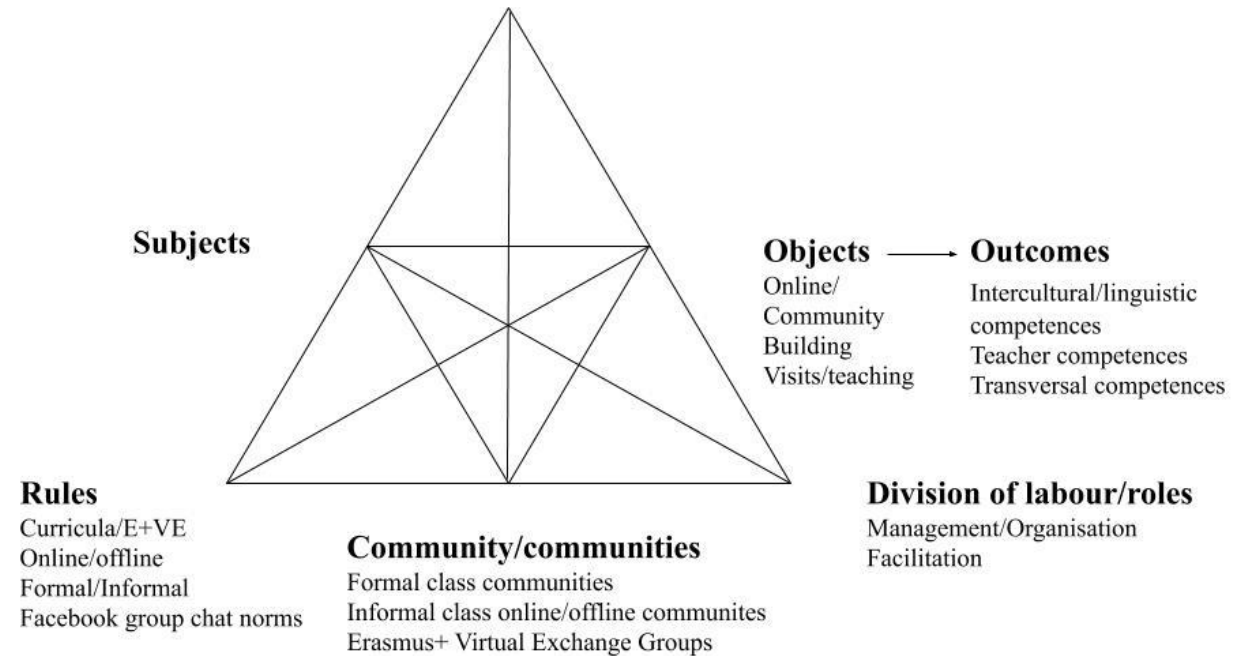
Subjects

Objects → Outcomes

Online/
Community
Building
Visits/teaching

Intercultural/linguistic competences
Teacher competences
Transversal competences

Rules
Curricula/E+VE
Online/offline
Formal/Informal
Facebook group chat norms

Community/communities
Formal class communities
Informal class online/offline communites
Erasmus+ Virtual Exchange Groups

Division of labour/roles
Management/Organisation
Facilitation